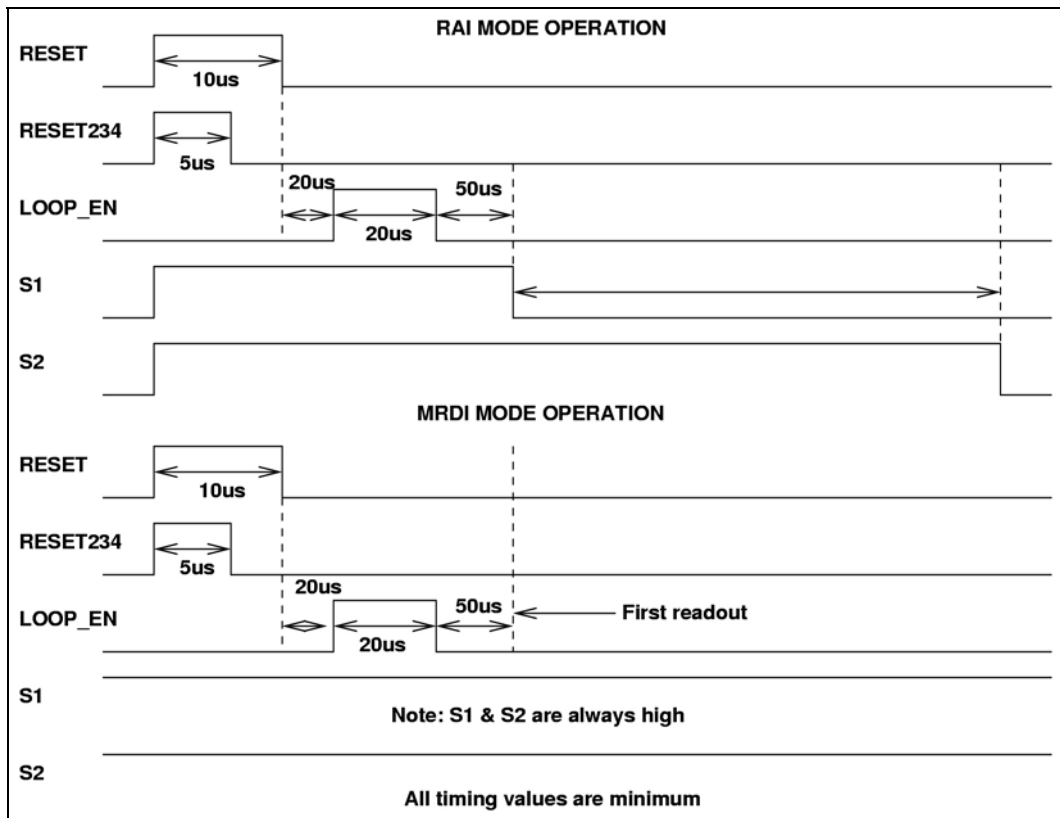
RAI MODE OPERATION

RESET

10us

RESET234

5us

20us

50us

LOOP_EN

20us

S1

S2

MRDI MODE OPERATION

RESET

10us

RESET234

5us

20us

50us

LOOP_EN

First readout

20us

S1

Note: S1 & S2 are always high

S2

All timing values are minimum